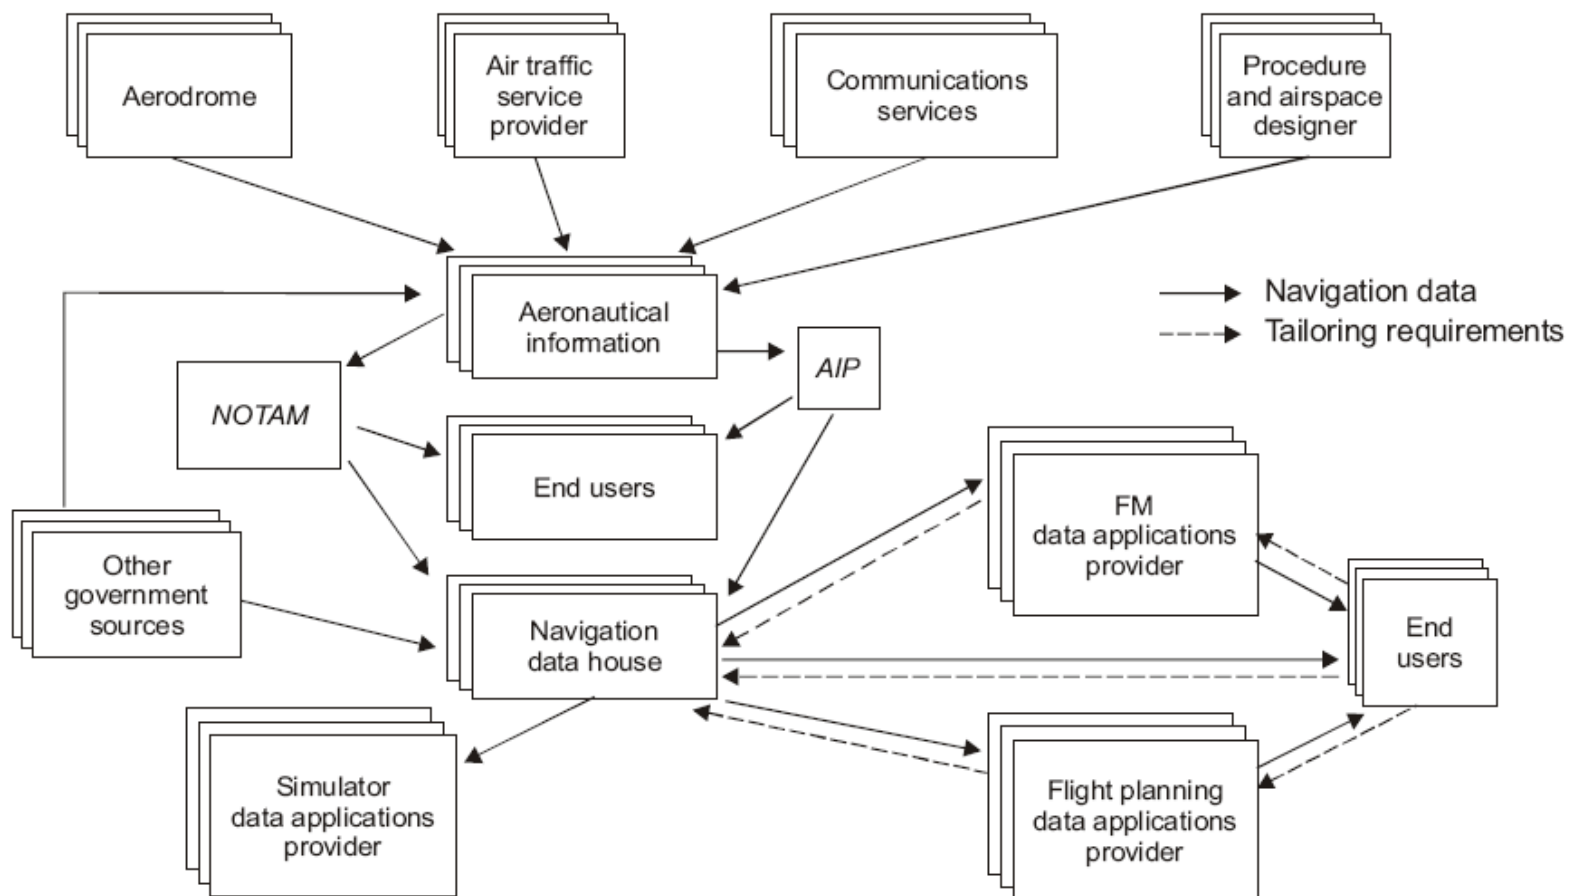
Aerodrome

Air traffic service provider

Communications services

Procedure and airspace designer

Navigation data
Tailoring requirements

Aeronautical information

AIP

NOTAM

End users

FM data applications provider

Other government sources

Navigation data house

End users

Simulator data applications provider

Flight planning data applications provider